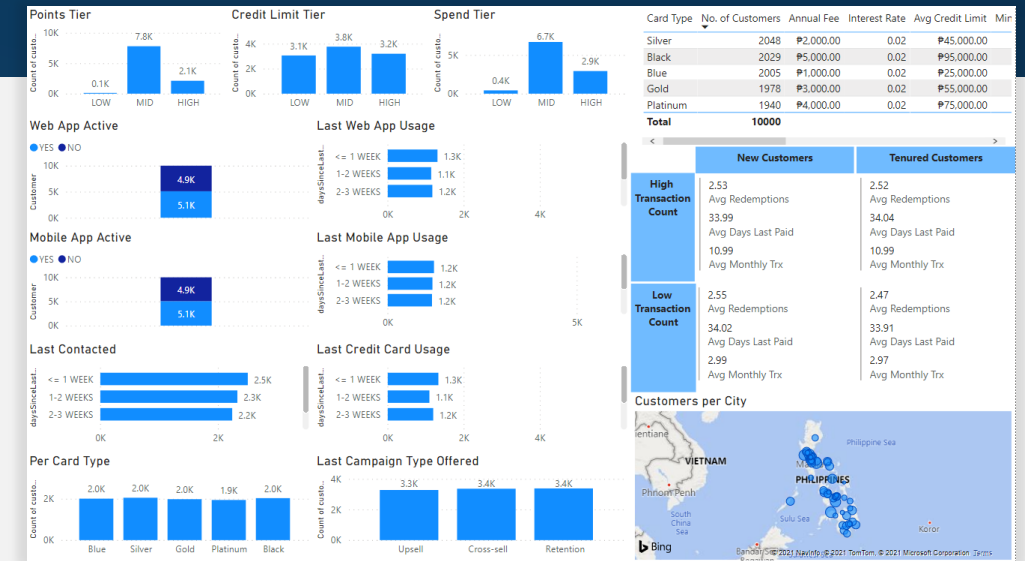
Points Tier

Count of custo...

10K
5K
0K

0.1K
7.8K
2.1K

LOW
MID
HIGH

Credit Limit Tier

Count of custo...

4K
2K
0K

3.1K
3.8K
3.2K

LOW
MID
HIGH

Spend Tier

Count of custo...

5K
0K

0.4K
6.7K
2.9K

LOW
MID
HIGH

| Card Type | No. of Customers | Annual Fee | Interest Rate | Avg Credit Limit | Mi |
|---|---|---|---|---|---|
| Silver | 2048 | ₱2,000.00 | 0.02 | ₱45,000.00 | |
| Black | 2029 | ₱5,000.00 | 0.02 | ₱95,000.00 | |
| Blue | 2005 | ₱1,000.00 | 0.02 | ₱25,000.00 | |
| Gold | 1978 | ₱3,000.00 | 0.02 | ₱55,000.00 | |
| Platinum | 1940 | ₱4,000.00 | 0.02 | ₱75,000.00 | |
| Total | 10000 | | | | |

Web App Active

YES NO

Customer

10K
5K
0K

4.9K
5.1K

Last Web App Usage

daysSinceLast...

<= 1 WEEK
1-2 WEEKS
2-3 WEEKS

1.3K
1.1K
1.2K

0K
2K
4K

| | New Customers | Tenured Customers |
|---|---|---|
| High Transaction Count | 2.53 Avg Redemptions<br>33.99 Avg Days Last Paid<br>10.99 Avg Monthly Trx | 2.52 Avg Redemptions<br>34.04 Avg Days Last Paid<br>10.99 Avg Monthly Trx |
| Low Transaction Count | 2.55 Avg Redemptions<br>34.02 Avg Days Last Paid<br>2.99 Avg Monthly Trx | 2.47 Avg Redemptions<br>33.91 Avg Days Last Paid<br>2.97 Avg Monthly Trx |

Mobile App Active

YES NO

Customer

10K
5K
0K

4.9K
5.1K

Last Mobile App Usage

daysSinceLast...

<= 1 WEEK
1-2 WEEKS
2-3 WEEKS

1.2K
1.2K
1.2K

0K
5K

Last Contacted

daysSinceLast...

<= 1 WEEK
1-2 WEEKS
2-3 WEEKS

2.5K
2.3K
2.2K

0K
2K

Last Credit Card Usage

daysSinceLast...

<= 1 WEEK
1-2 WEEKS
2-3 WEEKS

1.3K
1.1K
1.2K

0K
2K
4K

Customers per City

Vientiane
VIETNAM
Phnom Penh
South China Sea
Philippine Sea
Ma
PHILIPPINES
Sulu Sea
Koror
Bandar
Bing
© 2021 NavInfo © 2021 TomTom, © 2021 Microsoft Corporation Terms

Per Card Type

Count of custo...

2K
1K
0K

2.0K
2.0K
2.0K
1.9K
2.0K

Blue
Silver
Gold
Platinum
Black

Last Campaign Type Offered

Count of custo...

4K
2K
0K

3.3K
3.4K
3.4K

Upsell
Cross-sell
Retention